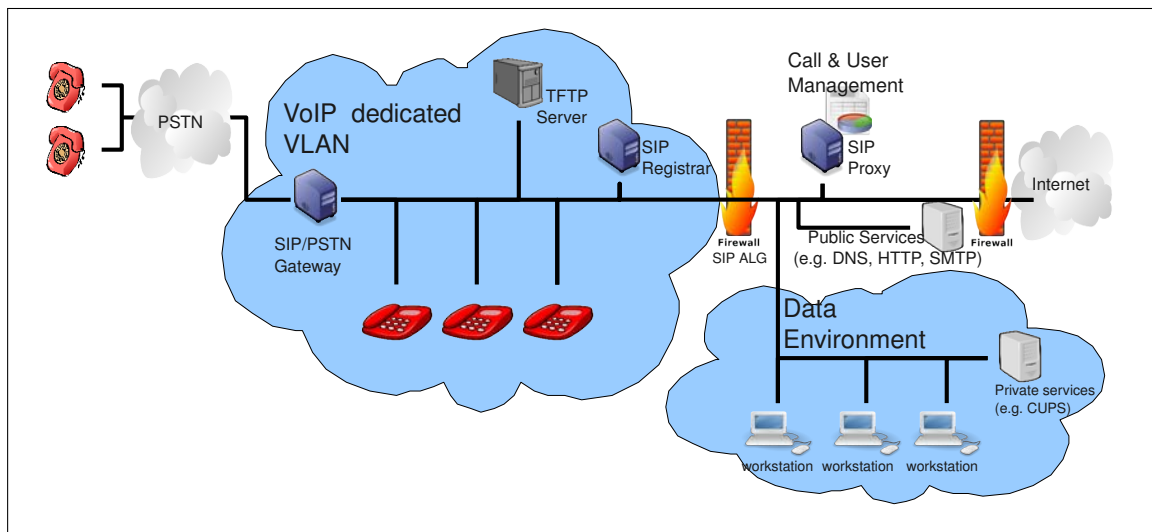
PSTN

VoIP dedicated VLAN

TFTP Server

SIP Registrar

Call & User Management

SIP Proxy

Internet

SIP/PSTN Gateway

Firewall
SIP ALG

Public Services
(e.g. DNS, HTTP, SMTP)

Firewall

Data Environment

Private services
(e.g. CUPS)

workstation workstation workstation